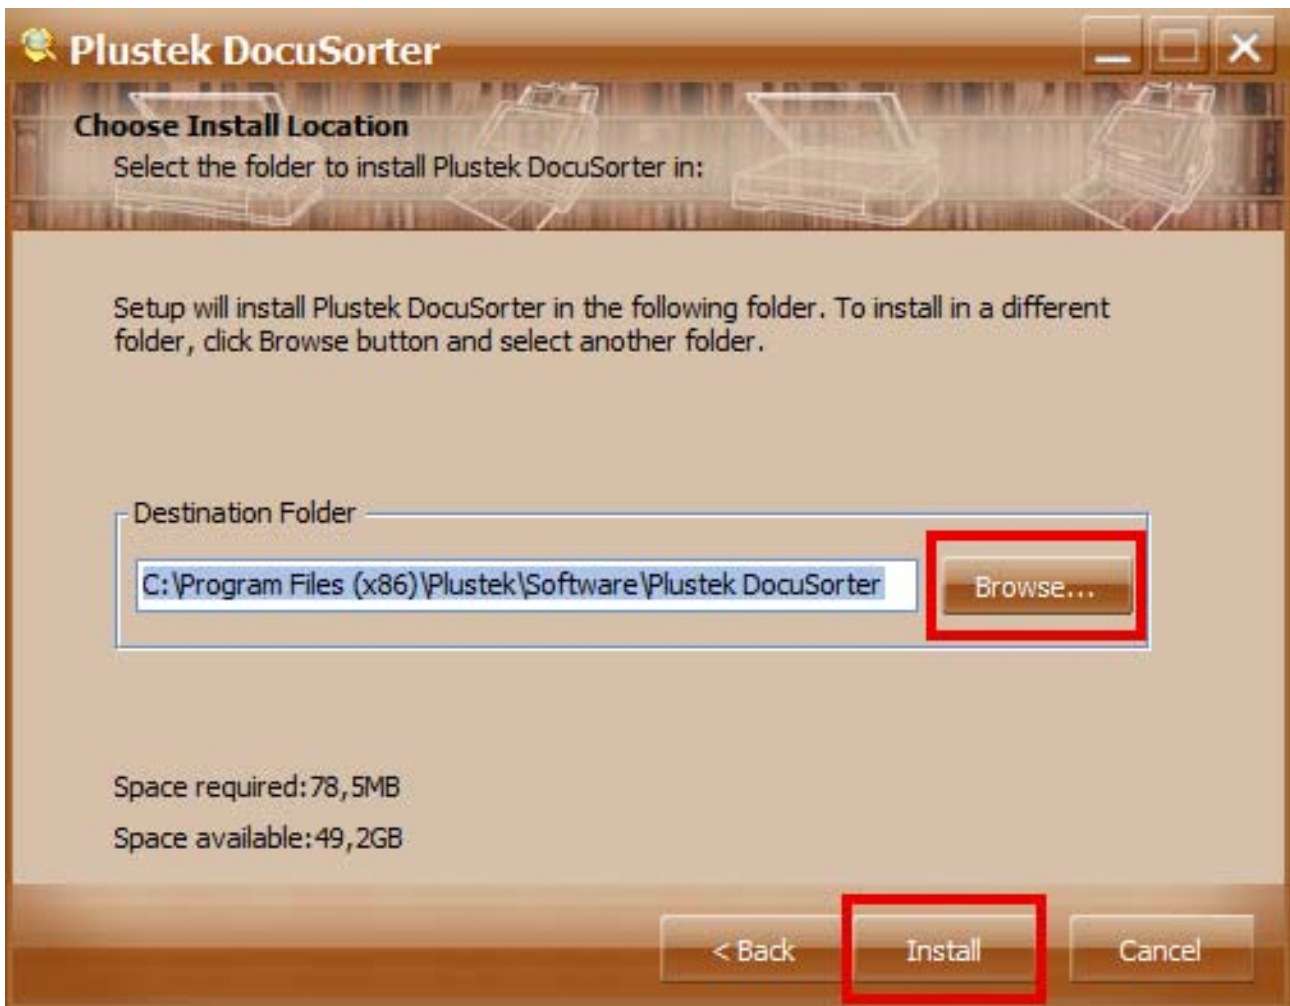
Plustek DocuSorter

Choose Install Location
Select the folder to install Plustek DocuSorter in:

Setup will install Plustek DocuSorter in the following folder. To install in a different folder, click Browse button and select another folder.

Destination Folder

C:\Program Files (x86)\Plustek\Software\Plustek DocuSorter

Browse...

Space required:78,5MB

Space available:49,2GB

< Back

Install

Cancel